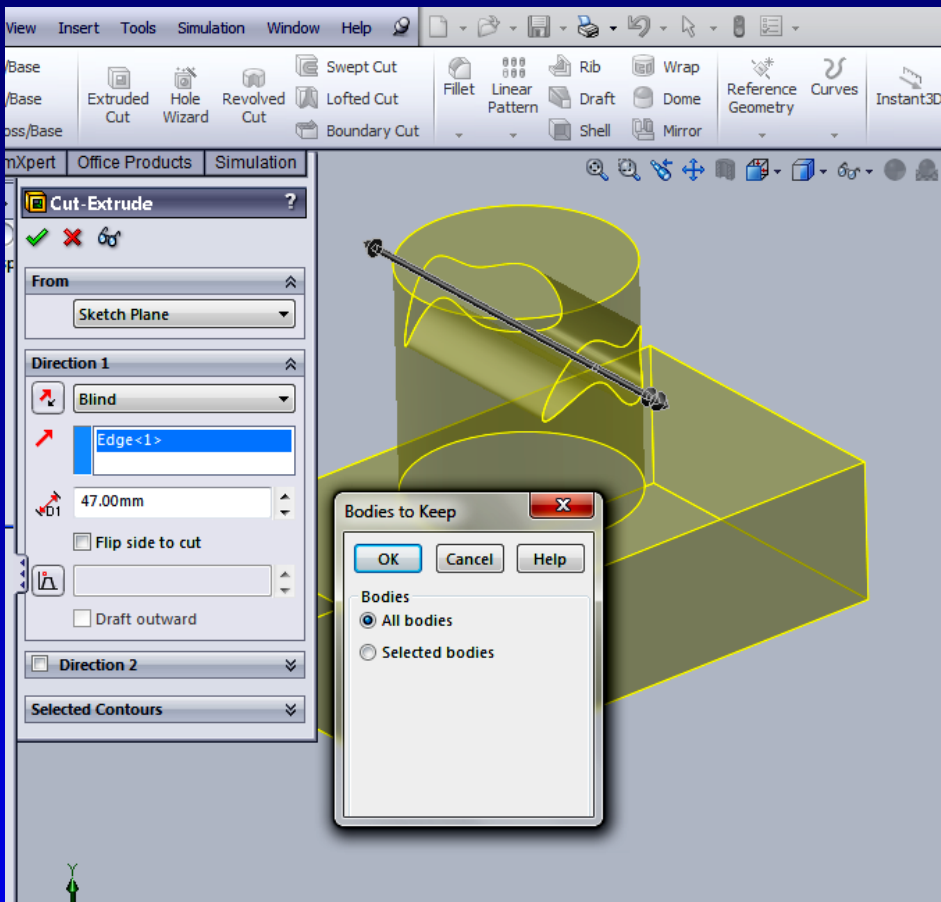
View Insert Tools Simulation Window Help

/Base
/Base
oss/Base

Extruded Cut
Hole Wizard
Revolved Cut
Swept Cut
Lofted Cut
Boundary Cut
Fillet
Linear Pattern
Rib
Draft
Shell
Wrap
Dome
Mirror
Reference Geometry
Curves
Instant3D

mXpert | Office Products | Simulation

Cut-Extrude ?

From
Sketch Plane

Direction 1
Blind
Edge<1>
47.00mm
Flip side to cut
Draft outward

Direction 2

Selected Contours

Bodies to Keep
OK Cancel Help
Bodies
All bodies
Selected bodies